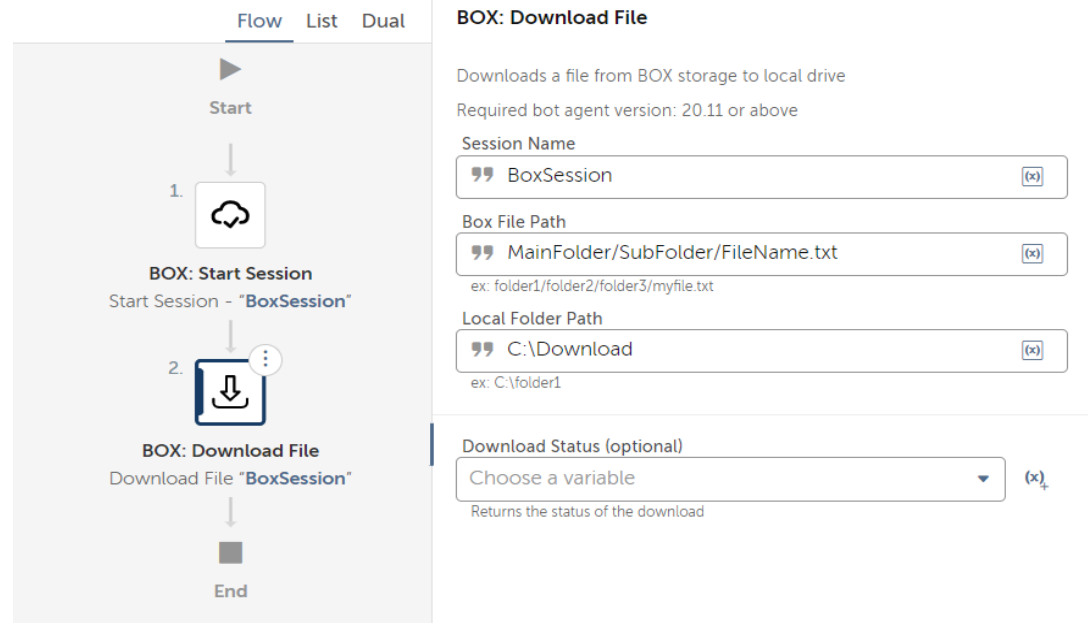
Flow List Dual

Start

1.

BOX: Start Session
Start Session - "BoxSession"

2.

BOX: Download File
Download File "BoxSession"

End

BOX: Download File

Downloads a file from BOX storage to local drive

Required bot agent version: 20.11 or above

Session Name
BoxSession (x)

Box File Path
MainFolder/SubFolder/FileName.txt (x)
ex: folder1/folder2/folder3/myfile.txt

Local Folder Path
C:\Download (x)
ex: C:\folder1

Download Status (optional)
Choose a variable (x)
Returns the status of the download